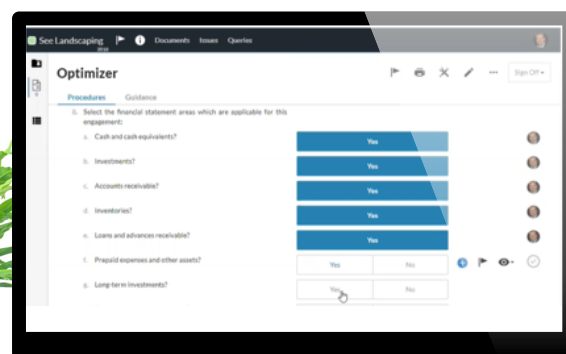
See Landscaping Documents Issues Queries

Optimizer

Sign Off

Procedures Guidance

8. Select the financial statement areas which are applicable for this engagement:

a. Cash and cash equivalents? Yes

b. Investments? Yes

c. Accounts receivable? Yes

d. Inventories? Yes

e. Loans and advances receivable? Yes

f. Prepaid expenses and other assets? Yes No

g. Long-term investments? Yes No